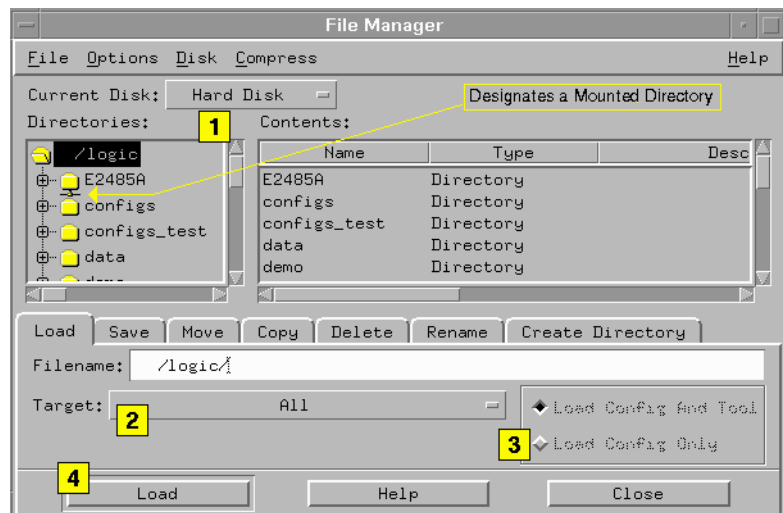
File Manager

File Options Disk Compress Help

Current Disk: Hard Disk

Designates a Mounted Directory

Directories: 1 Contents:

/logic
E2485A
configs
configs_test
data
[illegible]

| Name | Type | Desc |
|---|---|---|
| E2485A | Directory | |
| configs | Directory | |
| configs_test | Directory | |
| data | Directory | |
| demo | Directory | |

Load Save Move Copy Delete Rename Create Directory

Filename: /logic/

Target: 2 All

Load Config And Tool

3 Load Config Only

4 Load Help Close